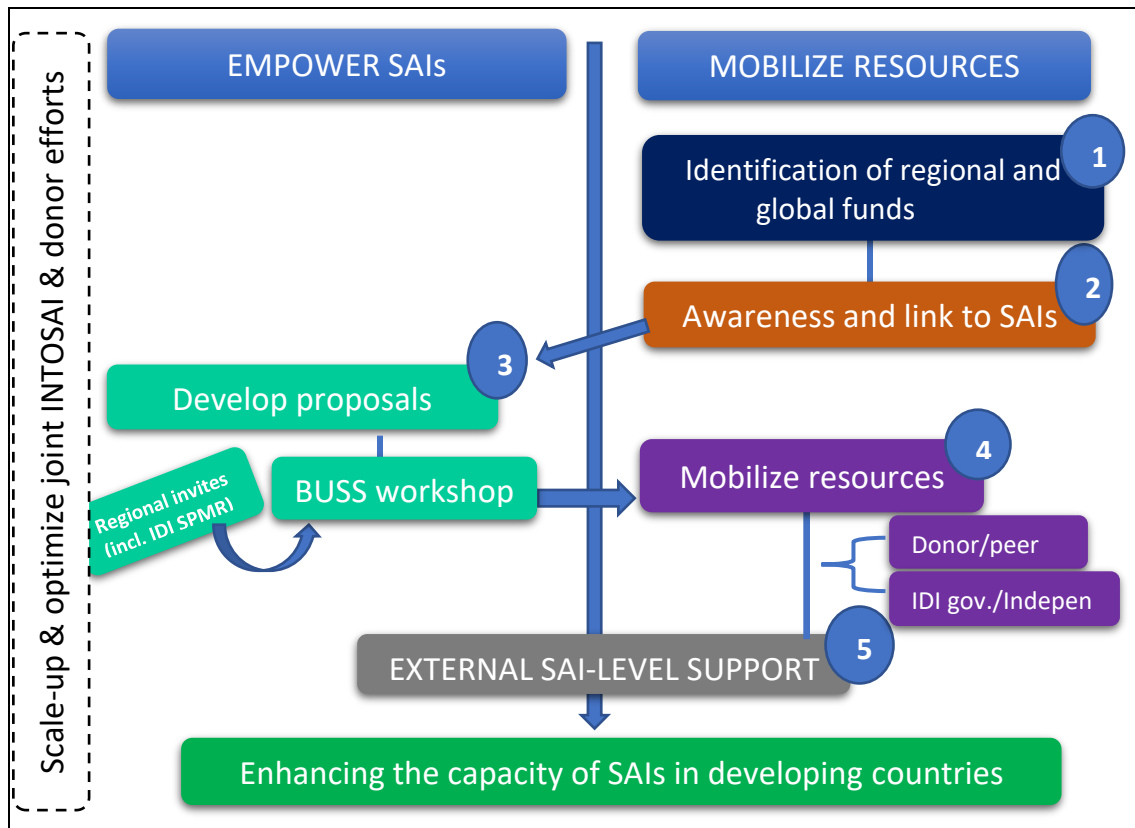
Scale-up & optimize joint INTOSAI & donor efforts

EMPOWER SAIs

MOBILIZE RESOURCES

1

Identification of regional and global funds

2

Awareness and link to SAIs

3

Develop proposals

Regional invites (incl. IDI SPMR)

BUSS workshop

4

Mobilize resources

Donor/peer

IDI gov./Indepen

5

EXTERNAL SAI-LEVEL SUPPORT

Enhancing the capacity of SAIs in developing countries